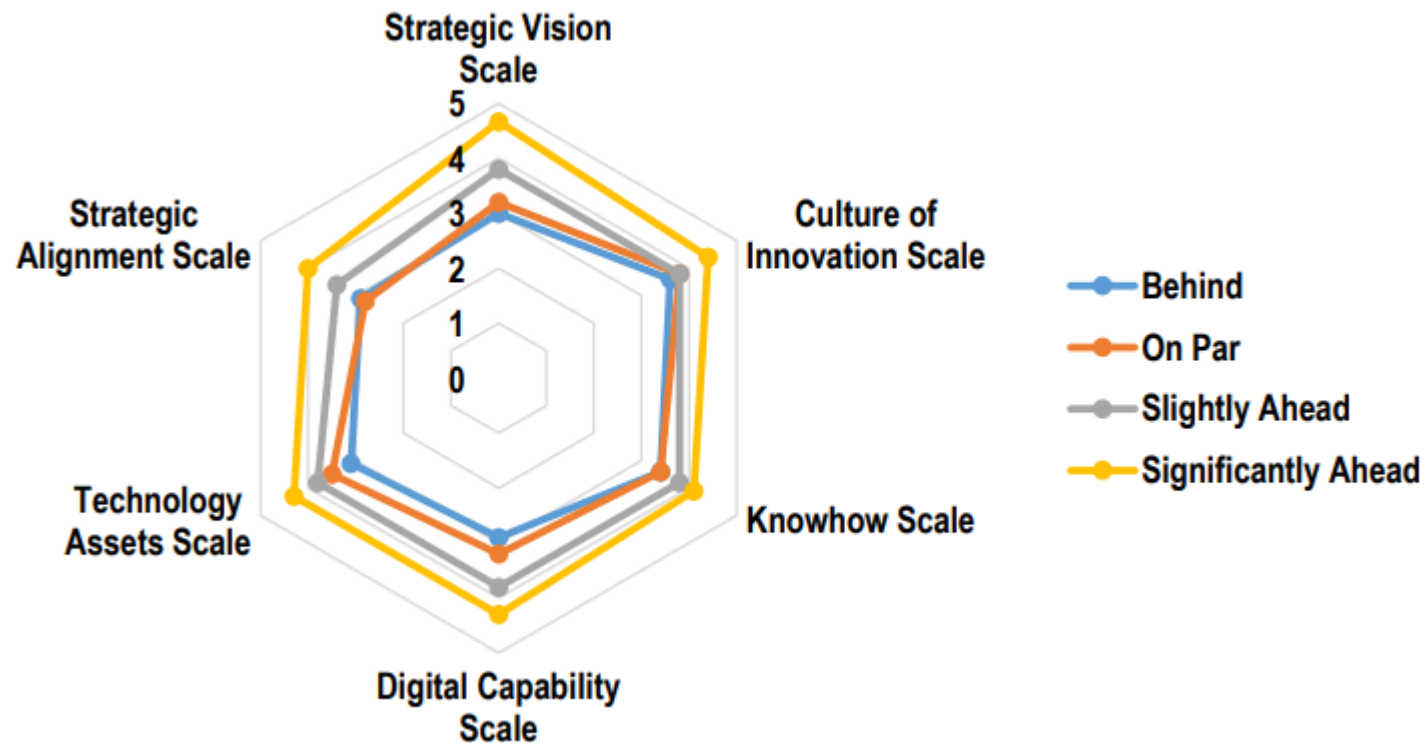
Strategic Vision Scale

5
4
3
2
1
0

Culture of Innovation Scale

Knowhow Scale

Digital Capability Scale

Technology Assets Scale

Strategic Alignment Scale

Behind
On Par
Slightly Ahead
Significantly Ahead